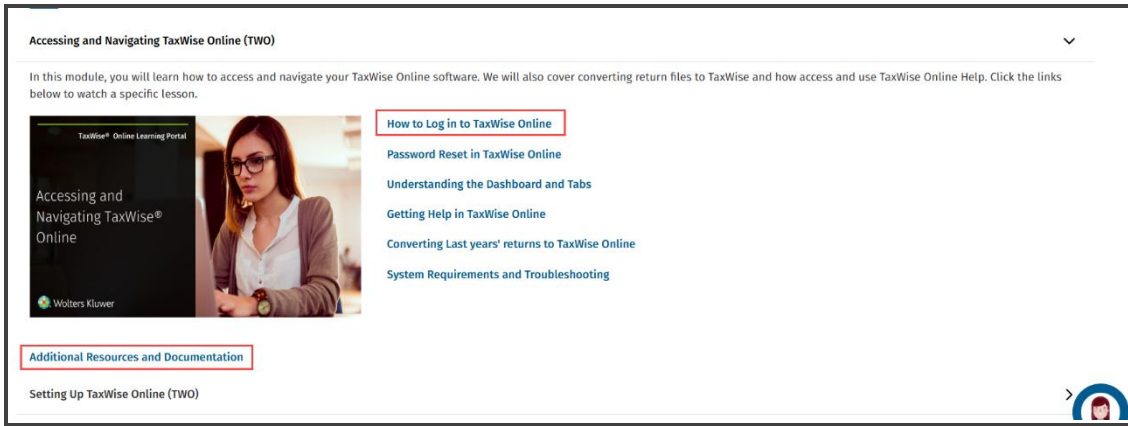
Accessing and Navigating TaxWise Online (TWO)

In this module, you will learn how to access and navigate your TaxWise Online software. We will also cover converting return files to TaxWise and how access and use TaxWise Online Help. Click the links below to watch a specific lesson.

TaxWise® Online Learning Portal

Accessing and Navigating TaxWise® Online

Wolters Kluwer

How to Log in to TaxWise Online

Password Reset in TaxWise Online

Understanding the Dashboard and Tabs

Getting Help in TaxWise Online

Converting Last years' returns to TaxWise Online

System Requirements and Troubleshooting

Additional Resources and Documentation

Setting Up TaxWise Online (TWO)